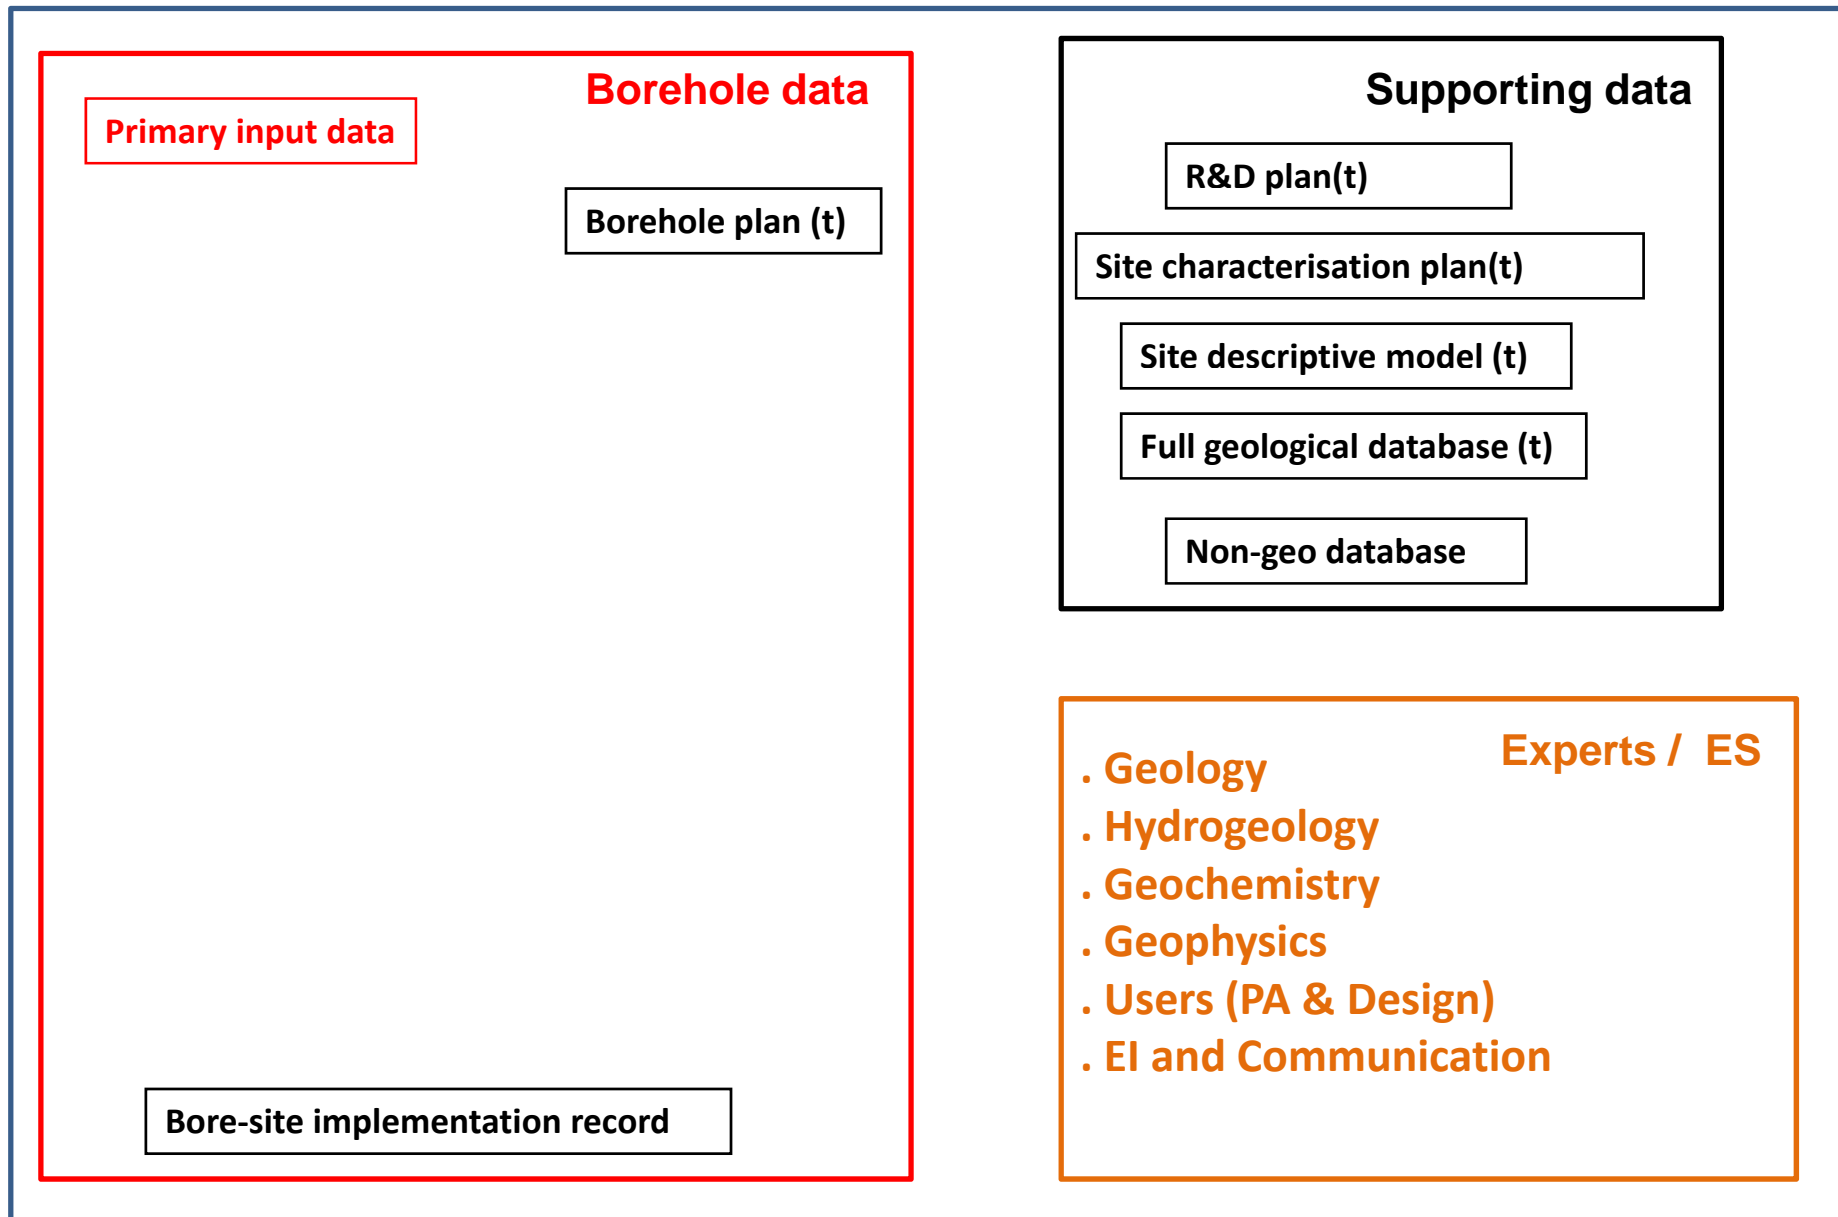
Borehole data

Primary input data

Borehole plan (t)

Bore-site implementation record

Supporting data

R&D plan(t)

Site characterisation plan(t)

Site descriptive model (t)

Full geological database (t)

Non-geo database

Experts / ES

. Geology
. Hydrogeology
. Geochemistry
. Geophysics
. Users (PA & Design)
. EI and Communication